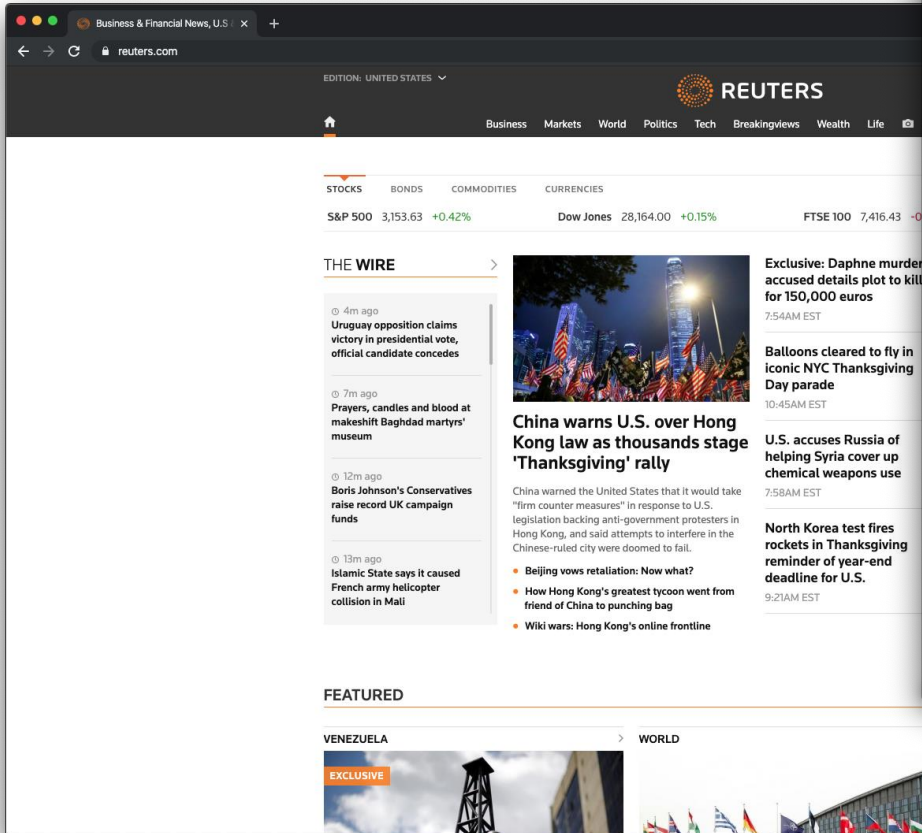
Business & Financial News, U.S
reuters.com

EDITION: UNITED STATES

REUTERS

Business Markets World Politics Tech Breakingviews Wealth Life

STOCKS BONDS COMMODITIES CURRENCIES

S&P 500 3,153.63 +0.42% Dow Jones 28,164.00 +0.15% FTSE 100 7,416.43 -0

THE WIRE

4m ago
Uruguay opposition claims victory in presidential vote, official candidate concedes

7m ago
Prayers, candles and blood at makeshift Baghdad martyrs' museum

12m ago
Boris Johnson's Conservatives raise record UK campaign funds

13m ago
Islamic State says it caused French army helicopter collision in Mali

China warns U.S. over Hong Kong law as thousands stage 'Thanksgiving' rally

China warned the United States that it would take "firm counter measures" in response to U.S. legislation backing anti-government protesters in Hong Kong, and said attempts to interfere in the Chinese-ruled city were doomed to fail.

Beijing vows retaliation: Now what?
How Hong Kong's greatest tycoon went from friend of China to punching bag
Wiki wars: Hong Kong's online frontline

Exclusive: Daphne murder accused details plot to kill for 150,000 euros
7:54AM EST

Balloons cleared to fly in iconic NYC Thanksgiving Day parade
10:45AM EST

U.S. accuses Russia of helping Syria cover up chemical weapons use
7:58AM EST

North Korea test fires rockets in Thanksgiving reminder of year-end deadline for U.S.
9:21AM EST

FEATURED

VENEZUELA

EXCLUSIVE

WORLD